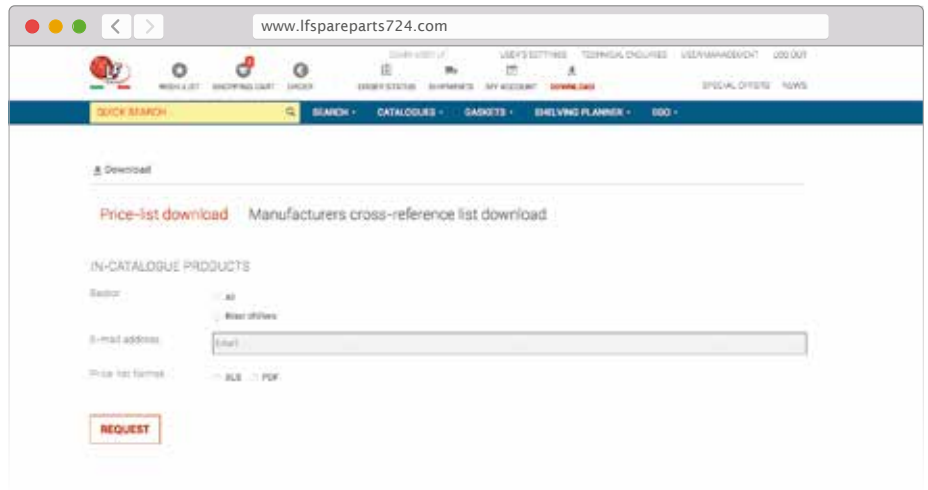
www.lfspareparts724.com

WISH LIST SHOPPING CART ORDER

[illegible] USER'S SETTINGS TECHNICAL ENQUIRIES USER MANAGEMENT LOG OUT

ORDER STATUS SHIPMENTS MY ACCOUNT DOWNLOAD

SPECIAL OFFERS NEWS

QUICK SEARCH

SEARCH · CATALOGUES · GASKETS · SHELVING PLANNER · ODO ·

Download

Price-list download Manufacturers cross-reference list download

IN-CATALOGUE PRODUCTS

Sector

All

Mixer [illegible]

E-mail address

Email

Price list format

XLS PDF

REQUEST